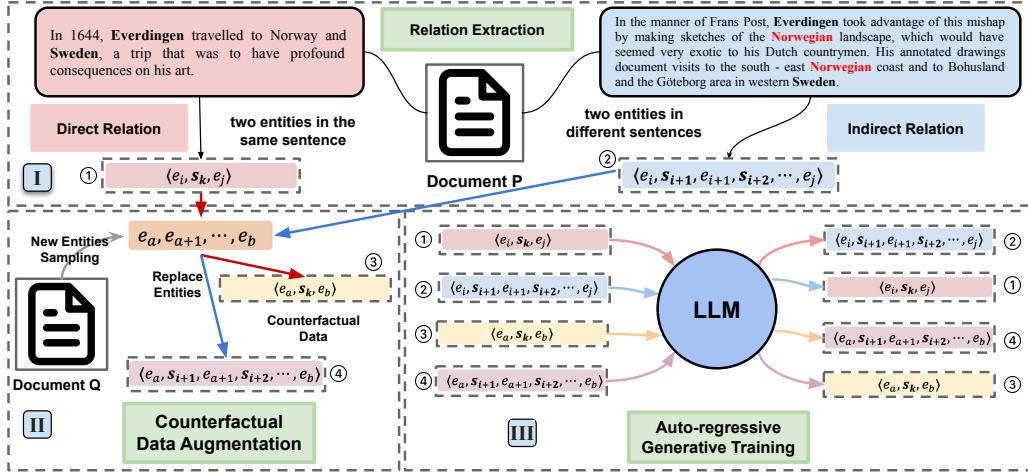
In 1644, **Everdingen** travelled to Norway and **Sweden**, a trip that was to have profound consequences on his art.

Relation Extraction

In the manner of Frans Post, **Everdingen** took advantage of this mishap by making sketches of the **Norwegian** landscape, which would have seemed very exotic to his Dutch countrymen. His annotated drawings document visits to the south - east **Norwegian** coast and to Bohusland and the Göteborg area in western **Sweden**.

Direct Relation

two entities in the same sentence

two entities in different sentences

Indirect Relation

Document P

I

① $\langle e_i, s_k, e_j \rangle$

② $\langle e_i, s_{i+1}, e_{i+1}, s_{i+2}, \cdots, e_j \rangle$

New Entities Sampling

$e_a, e_{a+1}, \cdots, e_b$

Replace Entities

③ $\langle e_a, s_k, e_b \rangle$

Counterfactual Data

Document Q

$\langle e_a, s_{i+1}, e_{a+1}, s_{i+2}, \cdots, e_b \rangle$ ④

II

Counterfactual Data Augmentation

① $\langle e_i, s_k, e_j \rangle$

② $\langle e_i, s_{i+1}, e_{i+1}, s_{i+2}, \cdots, e_j \rangle$

③ $\langle e_a, s_k, e_b \rangle$

④ $\langle e_a, s_{i+1}, e_{a+1}, s_{i+2}, \cdots, e_b \rangle$

LLM

$\langle e_i, s_{i+1}, e_{i+1}, s_{i+2}, \cdots, e_j \rangle$ ②

$\langle e_i, s_k, e_j \rangle$ ①

$\langle e_a, s_{i+1}, e_{a+1}, s_{i+2}, \cdots, e_b \rangle$ ④

$\langle e_a, s_k, e_b \rangle$ ③

III

Auto-regressive Generative Training